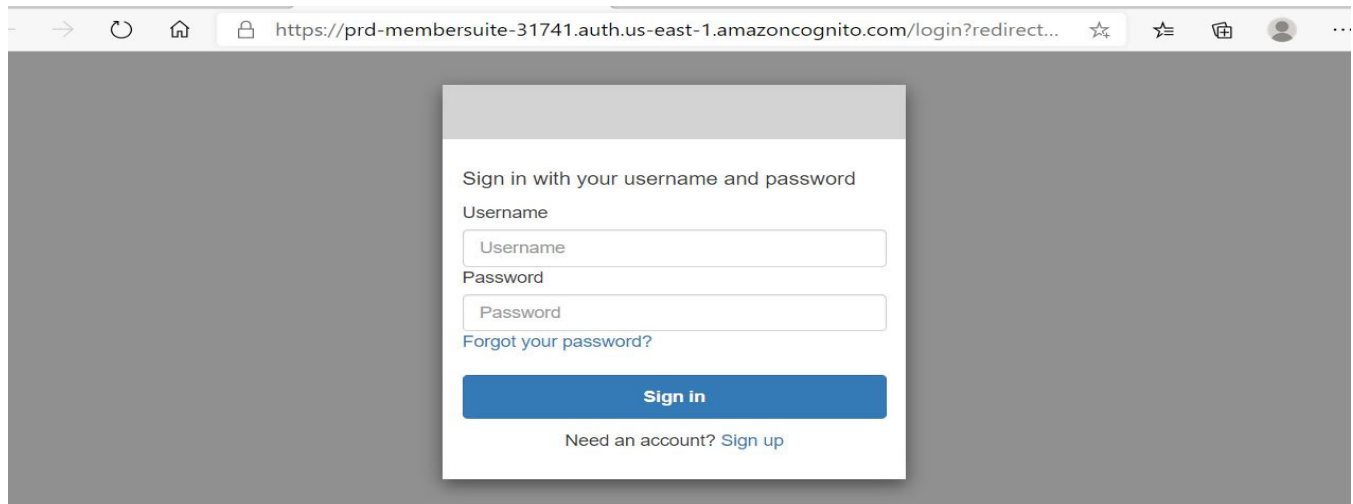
https://prd-membersuite-31741.auth.us-east-1.amazoncognito.com/login?redirect...

Sign in with your username and password

Username

Username

Password

Password

Forgot your password?

Sign in

Need an account? Sign up